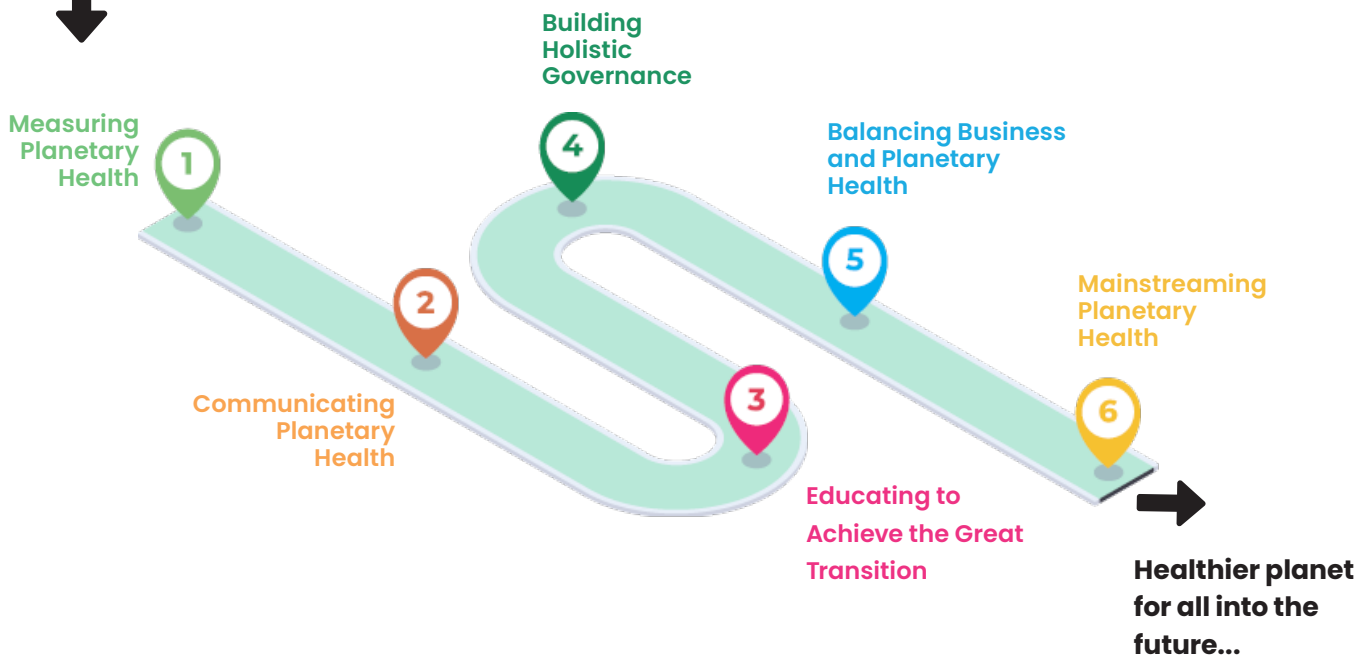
Measuring Planetary Health

1

Building Holistic Governance

4

Balancing Business and Planetary Health

5

2

Communicating Planetary Health

3

Educating to Achieve the Great Transition

Mainstreaming Planetary Health

6

Healthier planet for all into the future...